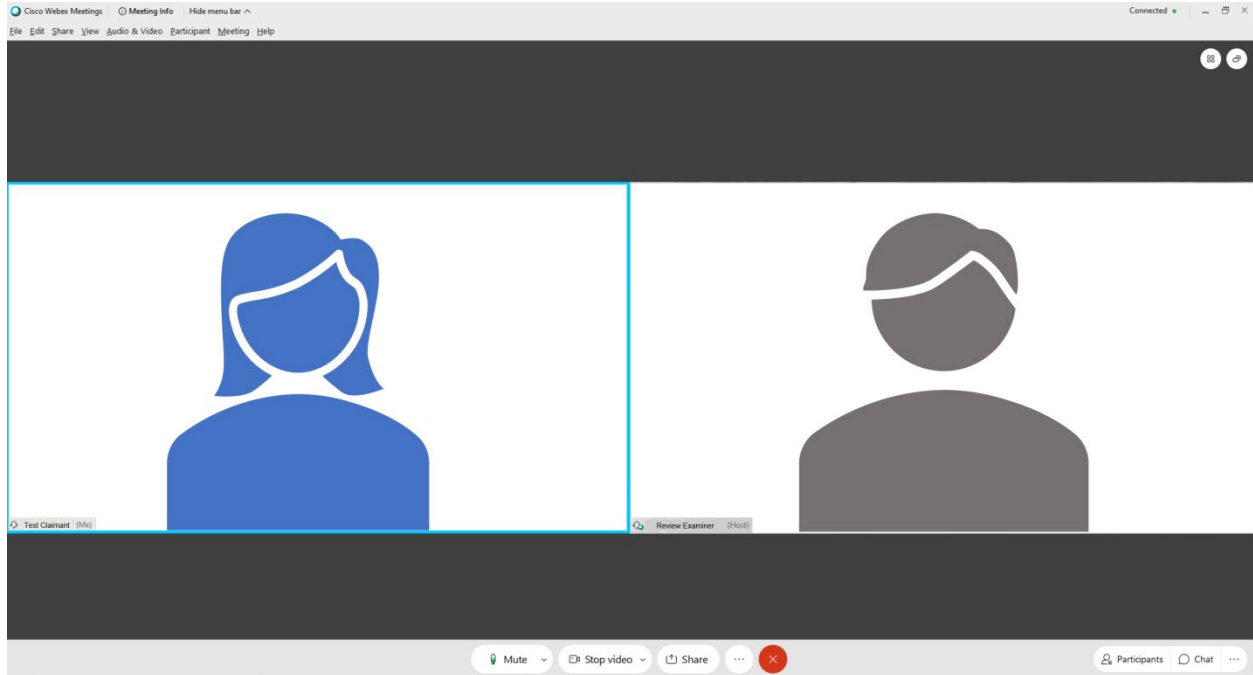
Cisco Webex Meetings | Meeting Info | Hide menu bar

Connected

File Edit Share View Audio & Video Participant Meeting Help

Test Claimant (Me)

Review Examiner (Host)

Mute

Stop video

Share

Participants

Chat